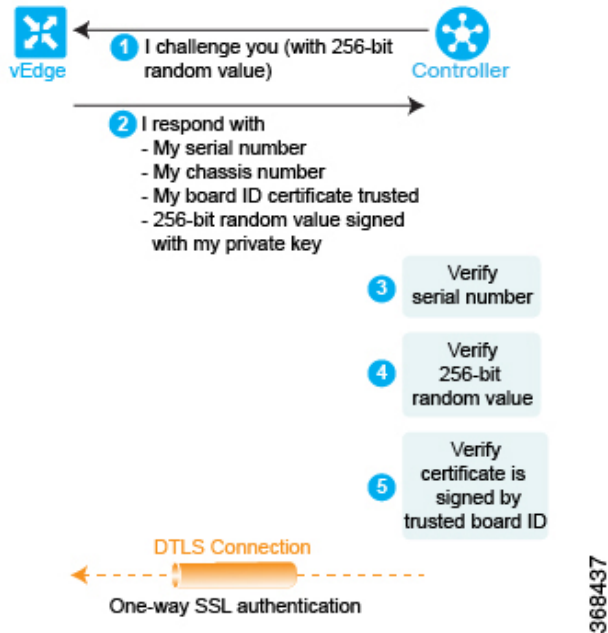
vEdge

Controller

1 I challenge you (with 256-bit random value)

2 I respond with
- My serial number
- My chassis number
- My board ID certificate trusted
- 256-bit random value signed with my private key

3 Verify serial number

4 Verify 256-bit random value

5 Verify certificate is signed by trusted board ID

DTLS Connection

One-way SSL authentication

368437